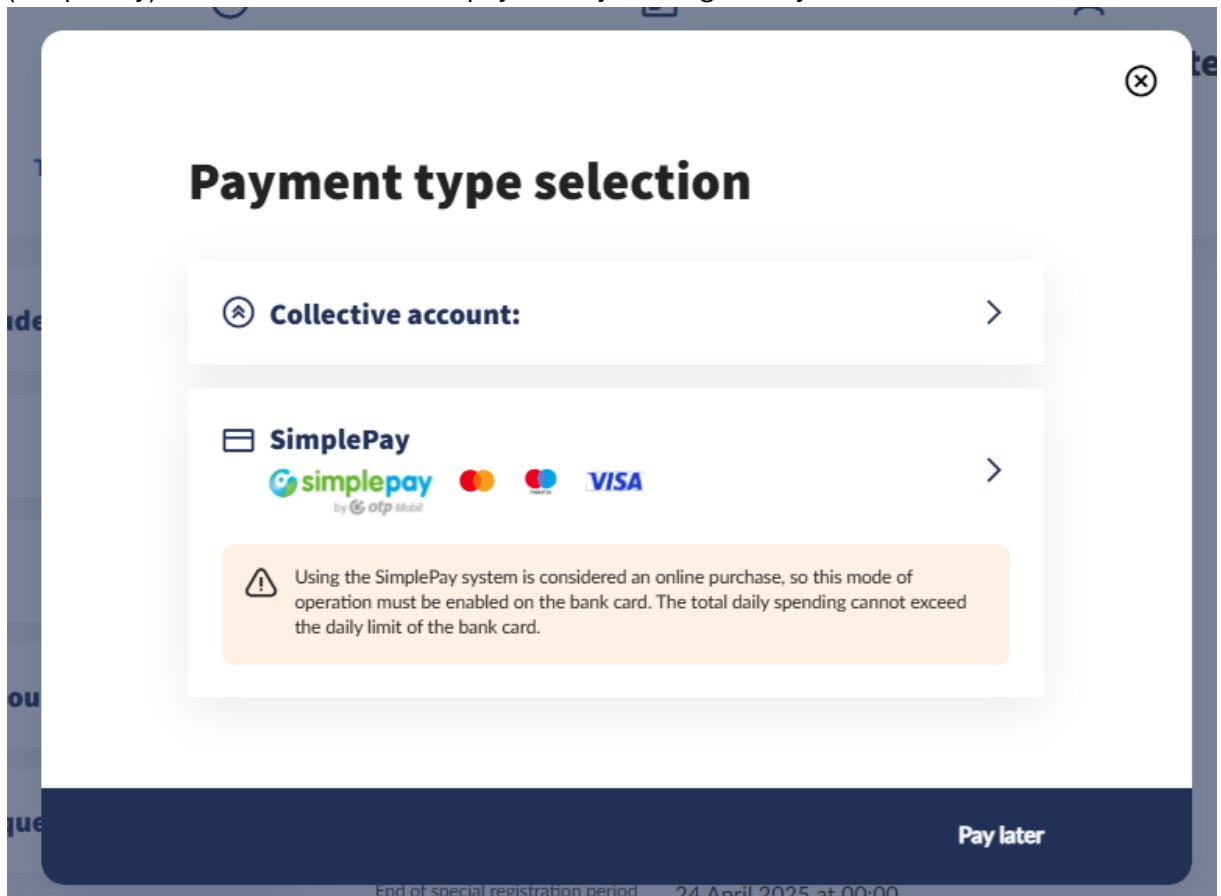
Payment type selection

Collective account:

SimplePay

simplepay by otp Mobil

VISA

Using the SimplePay system is considered an online purchase, so this mode of operation must be enabled on the bank card. The total daily spending cannot exceed the daily limit of the bank card.

Pay later

End of special registration period 24 April 2025 at 00:00